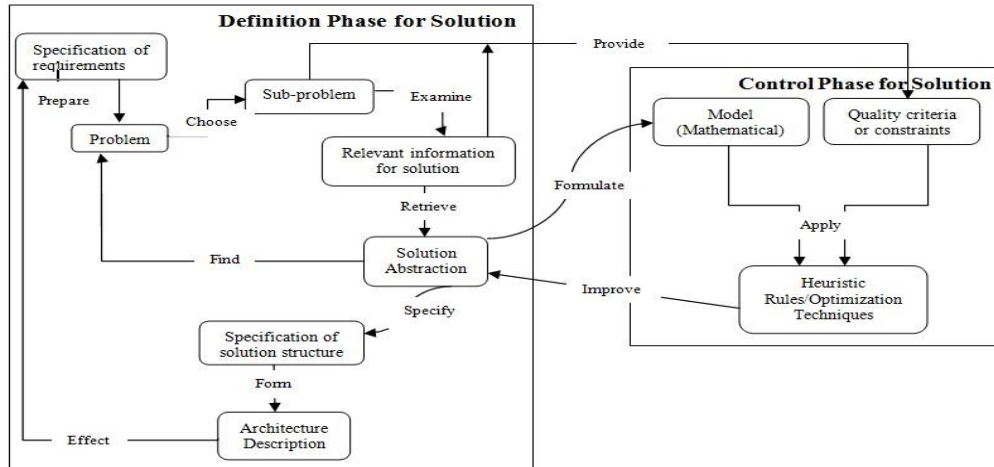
Definition Phase for Solution

Specification of requirements

Prepare

Problem

Choose

Sub-problem

Provide

Examine

Relevant information for solution

Retrieve

Solution Abstraction

Find

Specify

Specification of solution structure

Form

Architecture Description

Effect

Formulate

Control Phase for Solution

Model (Mathematical)

Quality criteria or constraints

Apply

Heuristic Rules/Optimization Techniques

Improve